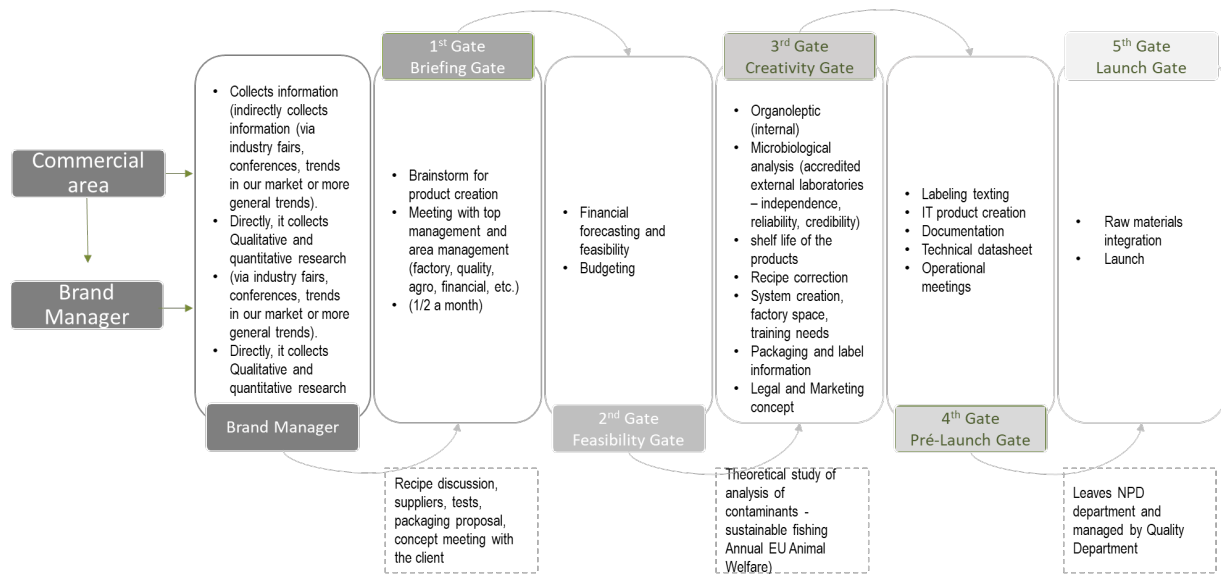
Commercial area

Brand Manager

• Collects information (indirectly collects information (via industry fairs, conferences, trends in our market or more general trends).
• Directly, it collects Qualitative and quantitative research
• (via industry fairs, conferences, trends in our market or more general trends).
• Directly, it collects Qualitative and quantitative research

Brand Manager

Recipe discussion, suppliers, tests, packaging proposal, concept meeting with the client

1$^{st}$ Gate
Briefing Gate

• Brainstorm for product creation
• Meeting with top management and area management (factory, quality, agro, financial, etc.)
• (1/2 a month)

• Financial forecasting and feasibility
• Budgeting

2$^{nd}$ Gate
Feasibility Gate

Theoretical study of analysis of contaminants - sustainable fishing Annual EU Animal Welfare)

3$^{rd}$ Gate
Creativity Gate

• Organoleptic (internal)
• Microbiological analysis (accredited external laboratories – independence, reliability, credibility)
• shelf life of the products
• Recipe correction
• System creation, factory space, training needs
• Packaging and label information
• Legal and Marketing concept

• Labeling texting
• IT product creation
• Documentation
• Technical datasheet
• Operational meetings

4$^{th}$ Gate
Pré-Launch Gate

Leaves NPD department and managed by Quality Department

5$^{th}$ Gate
Launch Gate

• Raw materials integration
• Launch